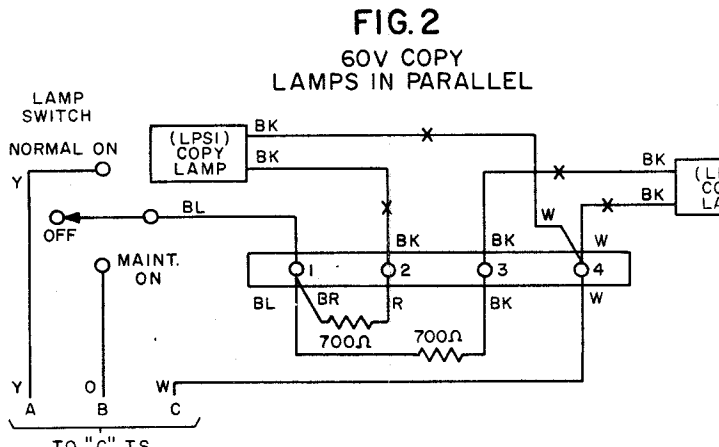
FIG. 2
60V COPY
LAMPS IN PARALLEL

LAMP SWITCH

NORMAL ON

Y

OFF

MAINT. ON

(LPSI) COPY LAMP

BK

BK

BL

BK

BK

BK

BK

(L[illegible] CO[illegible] LA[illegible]

X

X

X

X

W

W

BK

BK

W

1

2

3

4

BL

BR

R

BK

W

700Ω

700Ω

Y

O

W

A

B

C

TO "C" TS